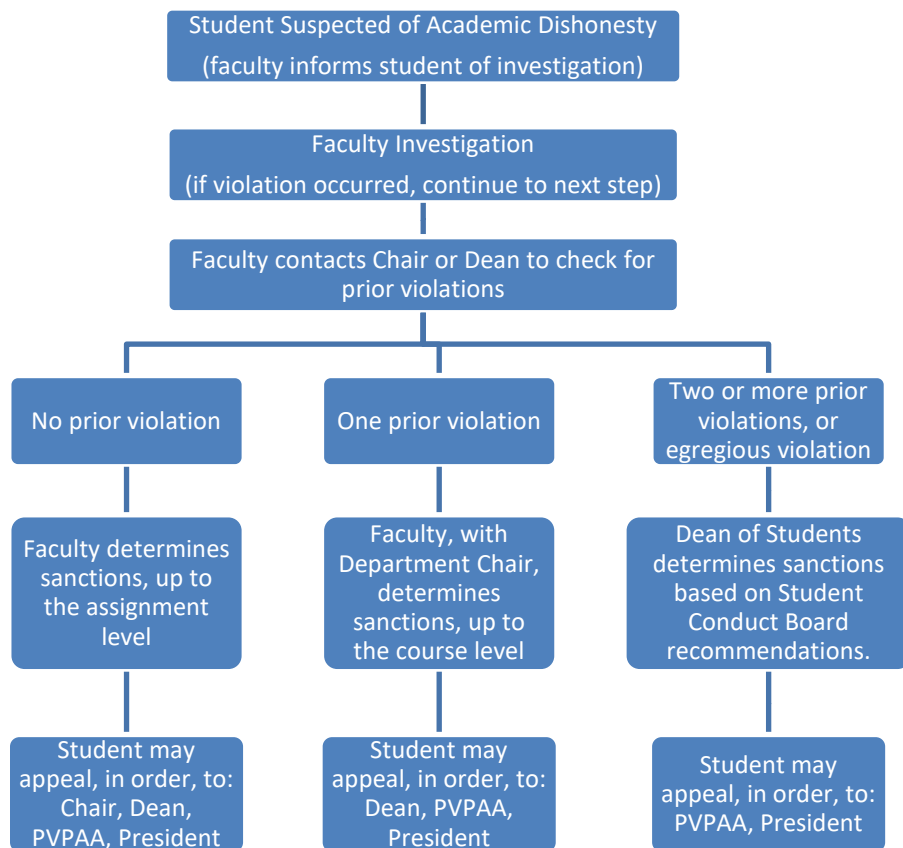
Student Suspected of Academic Dishonesty
(faculty informs student of investigation)

Faculty Investigation
(if violation occurred, continue to next step)

Faculty contacts Chair or Dean to check for prior violations

No prior violation

Faculty determines sanctions, up to the assignment level

Student may appeal, in order, to: Chair, Dean, PVPAA, President

One prior violation

Faculty, with Department Chair, determines sanctions, up to the course level

Student may appeal, in order, to: Dean, PVPAA, President

Two or more prior violations, or egregious violation

Dean of Students determines sanctions based on Student Conduct Board recommendations.

Student may appeal, in order, to: PVPAA, President